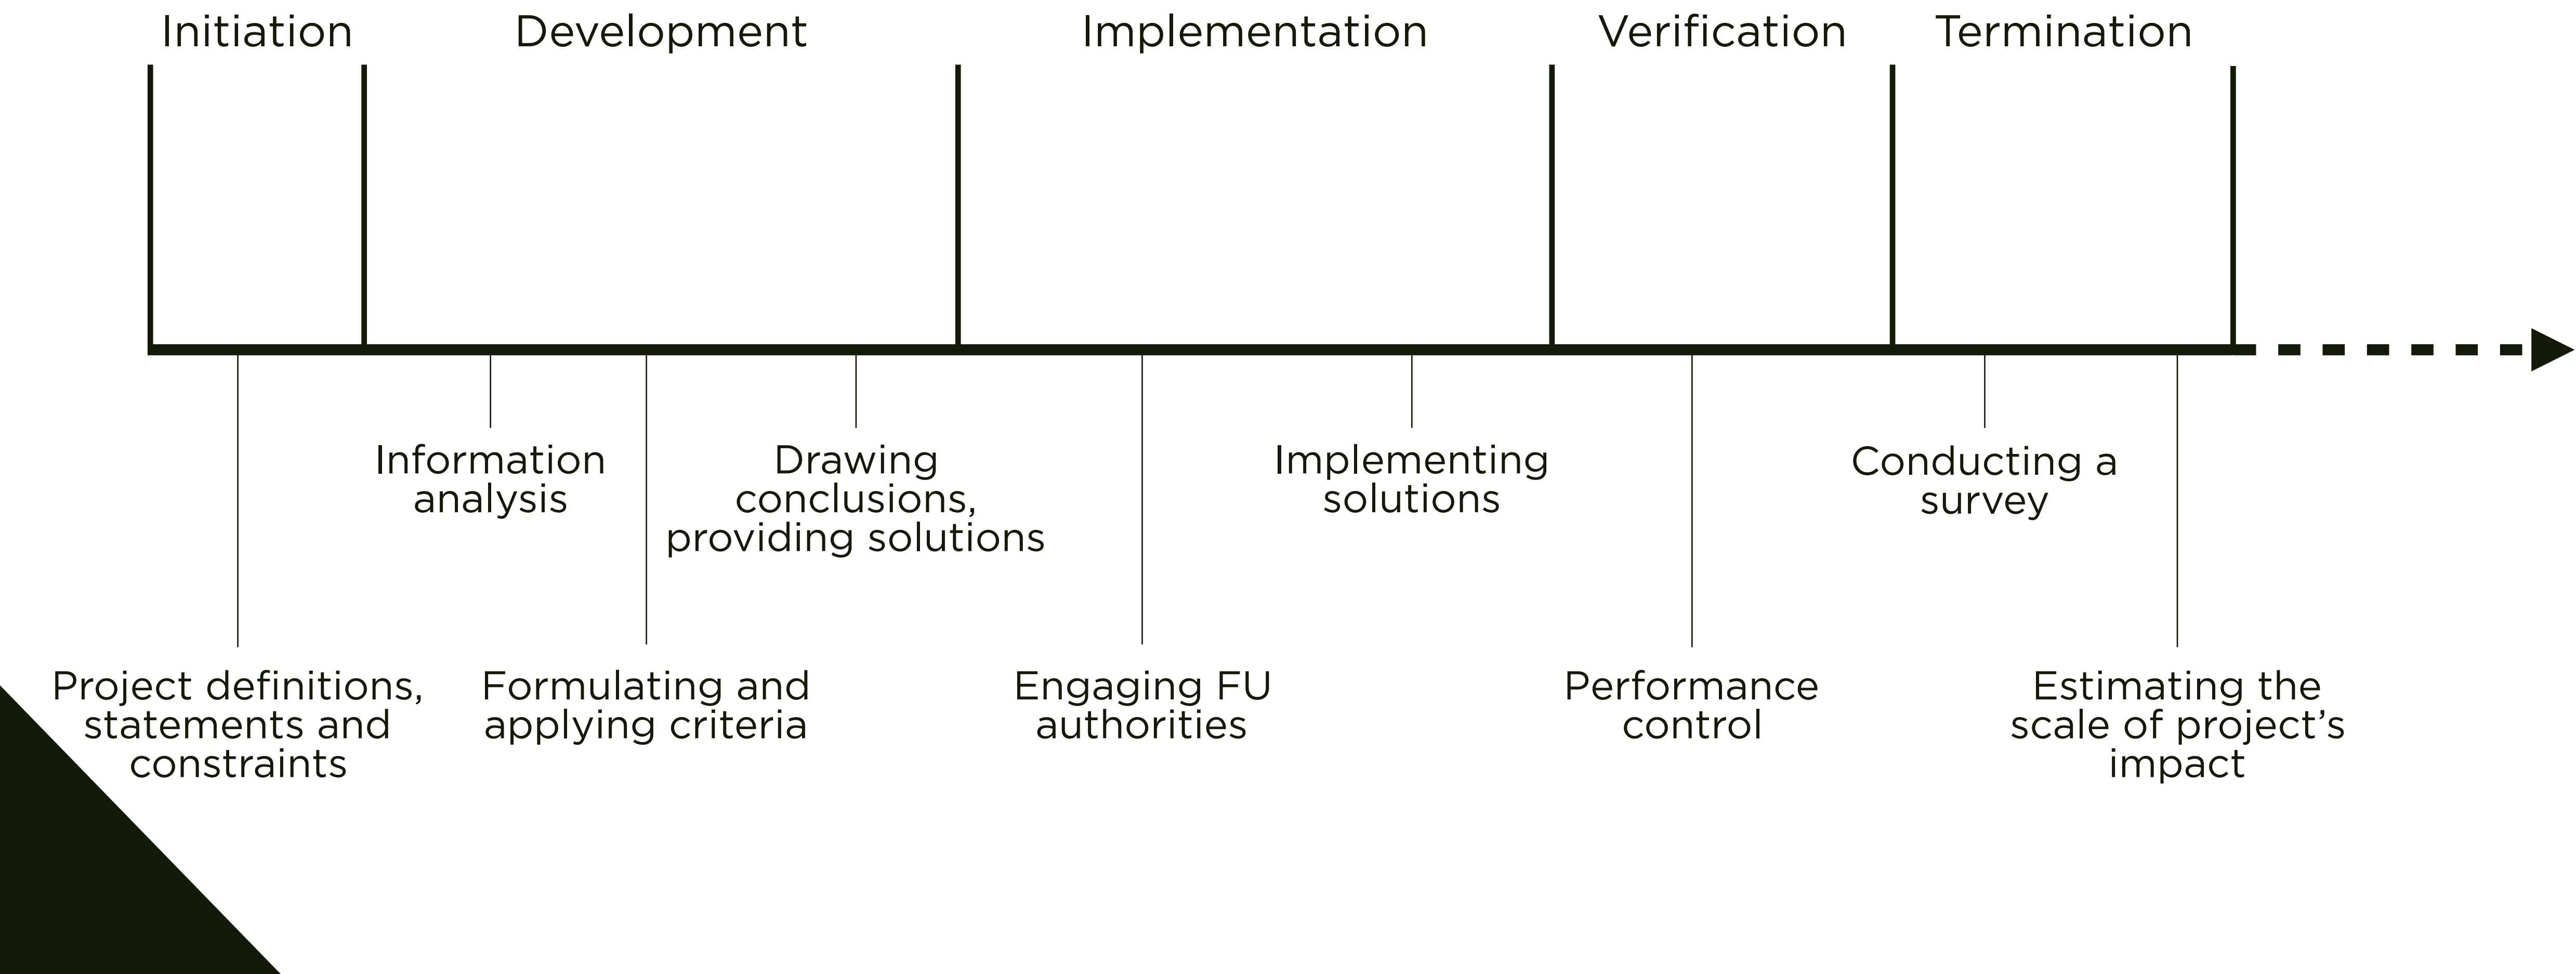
Initiation
Development
Implementation
Verification
Termination

Information analysis

Drawing conclusions, providing solutions

Implementing solutions

Conducting a survey

Project definitions, statements and constraints

Formulating and applying criteria

Engaging FU authorities

Performance control

Estimating the scale of project's impact